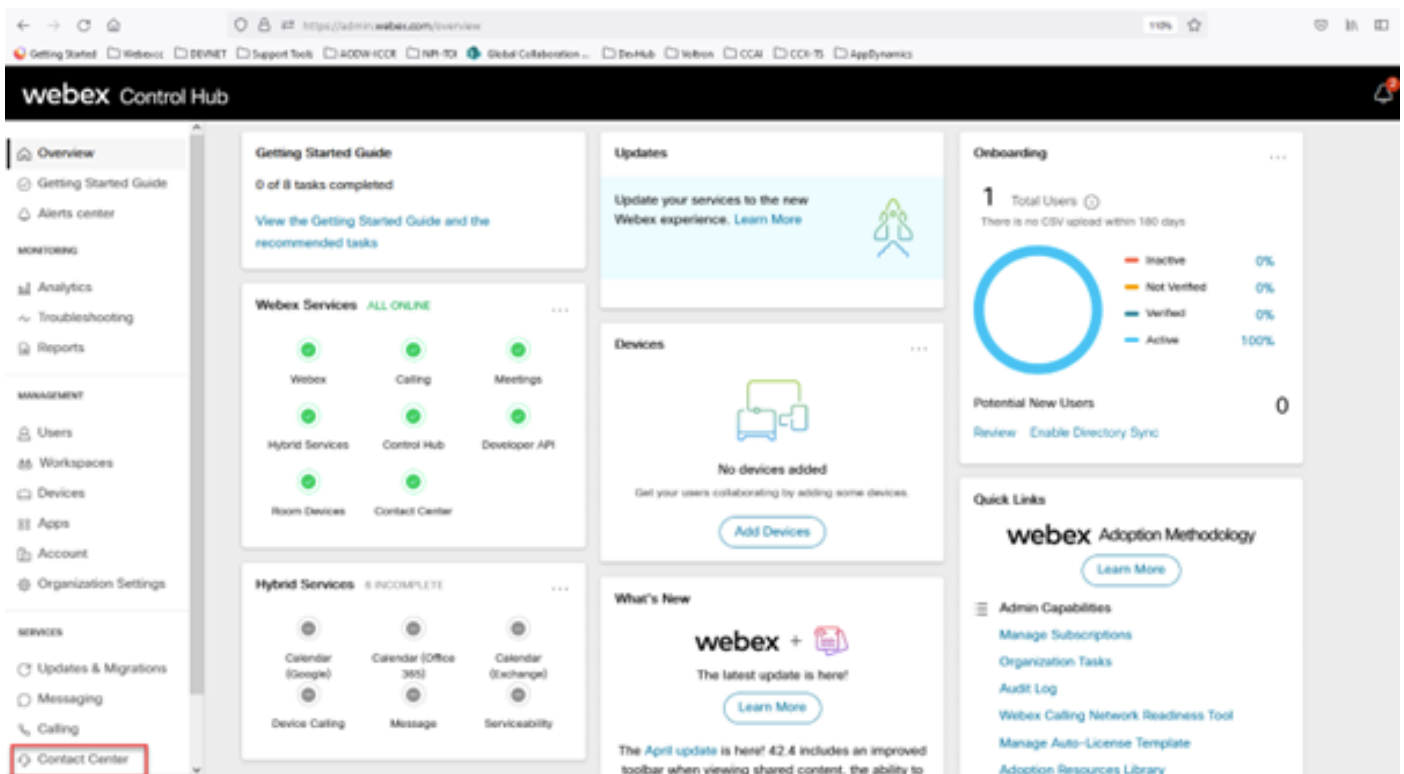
https://admin.webex.com/overview

110%

Getting Started Webexcc DEVNET Support Tools ADDW-ICCR NPI-TOI Global Collaboration ... DevHub Voltron CCAI CCX-15 AppDynamics

webex Control Hub

Overview
Getting Started Guide
Alerts center
MONITORING
Analytics
Troubleshooting
Reports
MANAGEMENT
Users
Workspaces
Devices
Apps
Account
Organization Settings
SERVICES
Updates & Migrations
Messaging
Calling
Contact Center

Getting Started Guide
0 of 8 tasks completed
View the Getting Started Guide and the recommended tasks

Webex Services ALL ONLINE
Webex
Calling
Meetings
Hybrid Services
Control Hub
Developer API
Room Devices
Contact Center

Hybrid Services 6 INCOMPLETE
Calendar (Google)
Calendar (Office 365)
Calendar (Exchange)
Device Calling
Message
Serviceability

Updates
Update your services to the new Webex experience. Learn More

Devices
No devices added
Get your users collaborating by adding some devices.
Add Devices

What's New
webex +
The latest update is here!
Learn More
The April update is here! 42.4 includes an improved toolbar when viewing shared content, the ability to

Onboarding
1 Total Users
There is no CSV upload within 180 days
Inactive 0%
Not Verified 0%
Verified 0%
Active 100%
Potential New Users 0
Review Enable Directory Sync

Quick Links
webex Adoption Methodology
Learn More
Admin Capabilities
Manage Subscriptions
Organization Tasks
Audit Log
Webex Calling Network Readiness Tool
Manage Auto-License Template
Adoption Resources Library